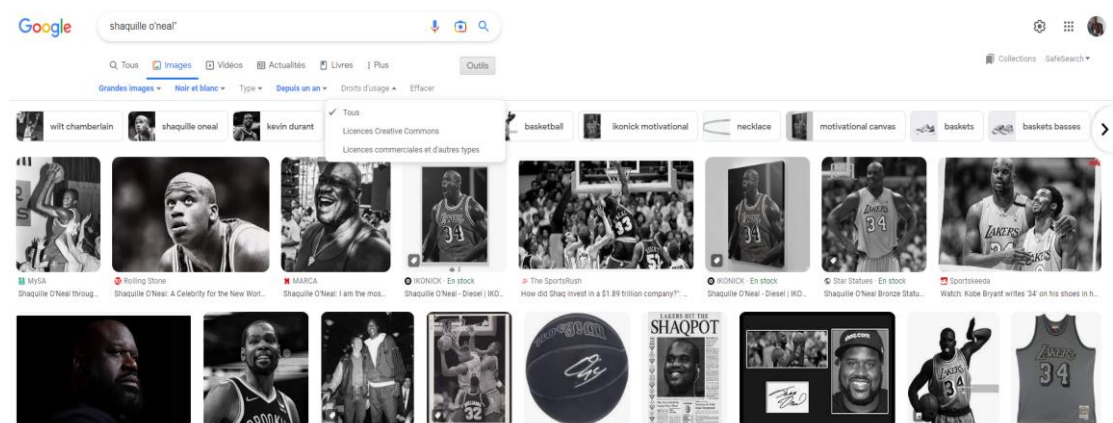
Google

shaquille o'neal"

Q Tous Images Vidéos Actualités Livres : Plus

Outils

Collections SafeSearch

Grandes images Noir et blanc Type Depuis un an Droits d'usage Effacer

✓ Tous

Licences Creative Commons

Licences commerciales et d'autres types

wilt chamberlain shaquille oneal kevin durant basketball ikonick motivational necklace motivational canvas baskets baskets basses

MySA
Shaquille O'Neal throug...

Rolling Stone
Shaquille O'Neal: A Celebrity for the New Worl...

MARCA
Shaquille O'Neal: I am the mos...

IKONICK · En stock
Shaquille O'Neal - Diesel | IKO...

The SportsRush
How did Shaq invest in a $1.89 trillion company?...

IKONICK · En stock
Shaquille O'Neal - Diesel | IKO...

Star Statues · En stock
Shaquille O'Neal Bronze Statu...

Sportskeeda
Watch: Kobe Bryant writes '34' on his shoes in h...

LAKERS HIT THE
SHAQPOT

34

LAKERS 34

34

LAKERS 34

BROOKLYN

32